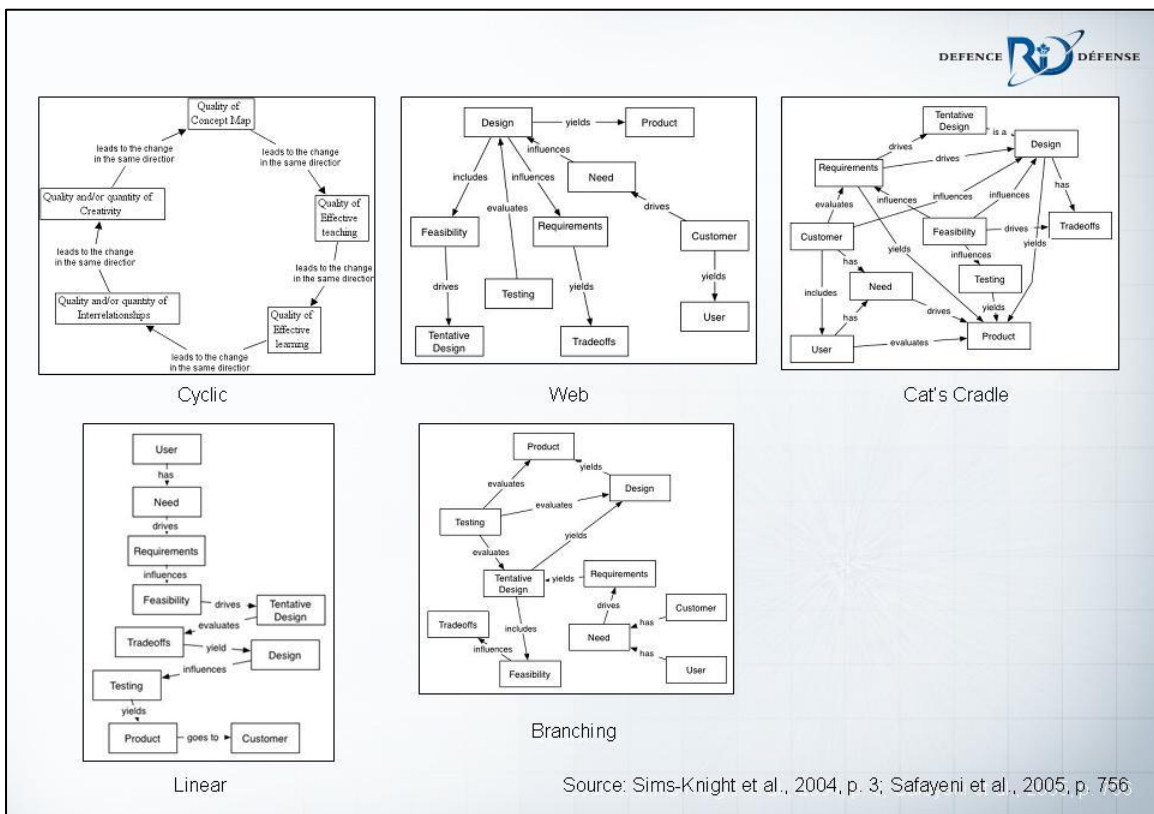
DEFENCE DÉFENSE

Quality of Concept Map
leads to the change in the same direction
Quality of Effective teaching
leads to the change in the same direction
Quality of Effective learning
leads to the change in the same direction
Quality and/or quantity of Interrelationships
leads to the change in the same direction
Quality and/or quantity of Creativity
leads to the change in the same direction

Cyclic

Design
yields
Product
influences
Need
drives
Customer
yields
User
includes
Feasibility
drives
Tentative Design
evaluates
Testing
influences
Requirements
yields
Tradeoffs

Web

Tentative Design
is a
Design
drives
Requirements
drives
influences
influences
influences
has
Tradeoffs
evaluates
Customer
Feasibility
drives
influences
yields
Testing
yields
has
Need
yields
includes
drives
has
User
evaluates
Product

Cat's Cradle

User
has
Need
drives
Requirements
influences
Feasibility
drives
Tentative Design
evaluates
Tradeoffs
yield
Design
influences
Testing
yields
Product
goes to
Customer

Linear

Product
yields
evaluates
Design
evaluates
Testing
yields
evaluates
Tentative Design
yields
Requirements
drives
Customer
has
Need
has
User
Tradeoffs
includes
influences
Feasibility

Branching

Source: Sims-Knight et al., 2004, p. 3; Safayeni et al., 2005, p. 756